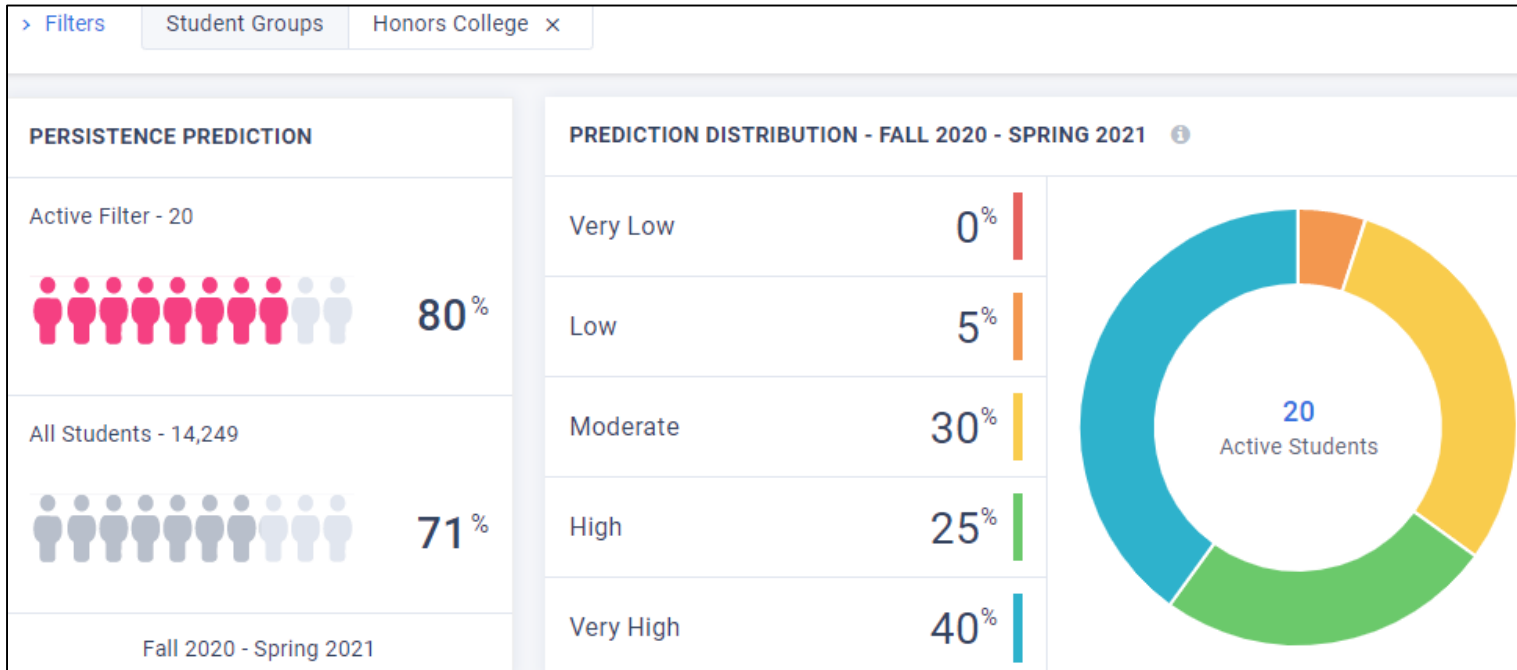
> Filters | Student Groups | Honors College ×

PERSISTENCE PREDICTION

Active Filter - 20

80%

All Students - 14,249

71%

Fall 2020 - Spring 2021

PREDICTION DISTRIBUTION - FALL 2020 - SPRING 2021

| | |
|---|---|
| Very Low | 0% |
| Low | 5% |
| Moderate | 30% |
| High | 25% |
| Very High | 40% |

20
Active Students